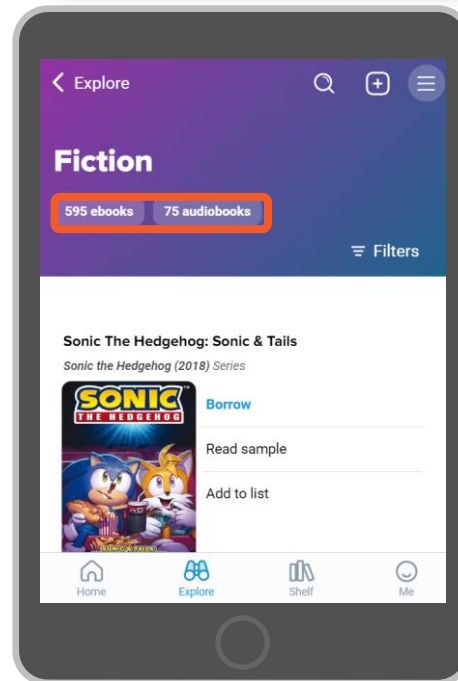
Explore

Fiction

595 ebooks 75 audiobooks

Filters

Sonic The Hedgehog: Sonic & Tails

*Sonic the Hedgehog (2018)* Series

SONIC THE HEDGEHOG

SONIC & TAILS

Borrow

Read sample

Add to list

Home Explore Shelf Me